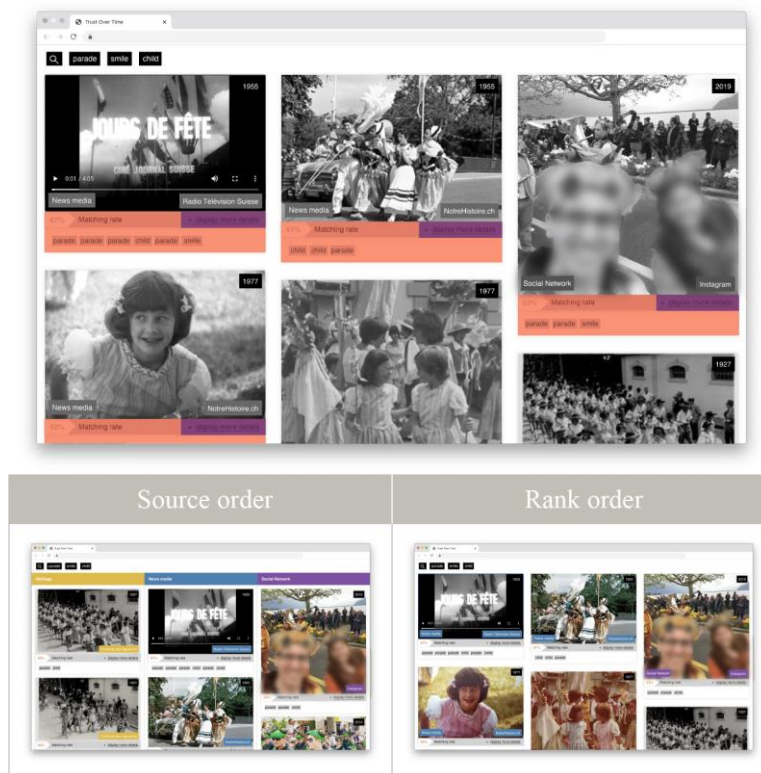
Trust Over Time

parade smile child

1955

JOURS DE FÊTE

CINÉ JOURNAL SUISSE

0:01 / 4:05

News media

Radio Télévision Suisse

67% Matching rate

+ display more details

parade parade parade child parade smile

1955

News media

NotreHistoire.ch

67% Matching rate

+ display more details

child child parade

2019

Social Network

Instagram

63% Matching rate

+ display more details

parade parade smile

1977

News media

NotreHistoire.ch

62% Matching rate

+ display more details

1977

1927

Source order

Rank order

Heritage

News media

Social Network